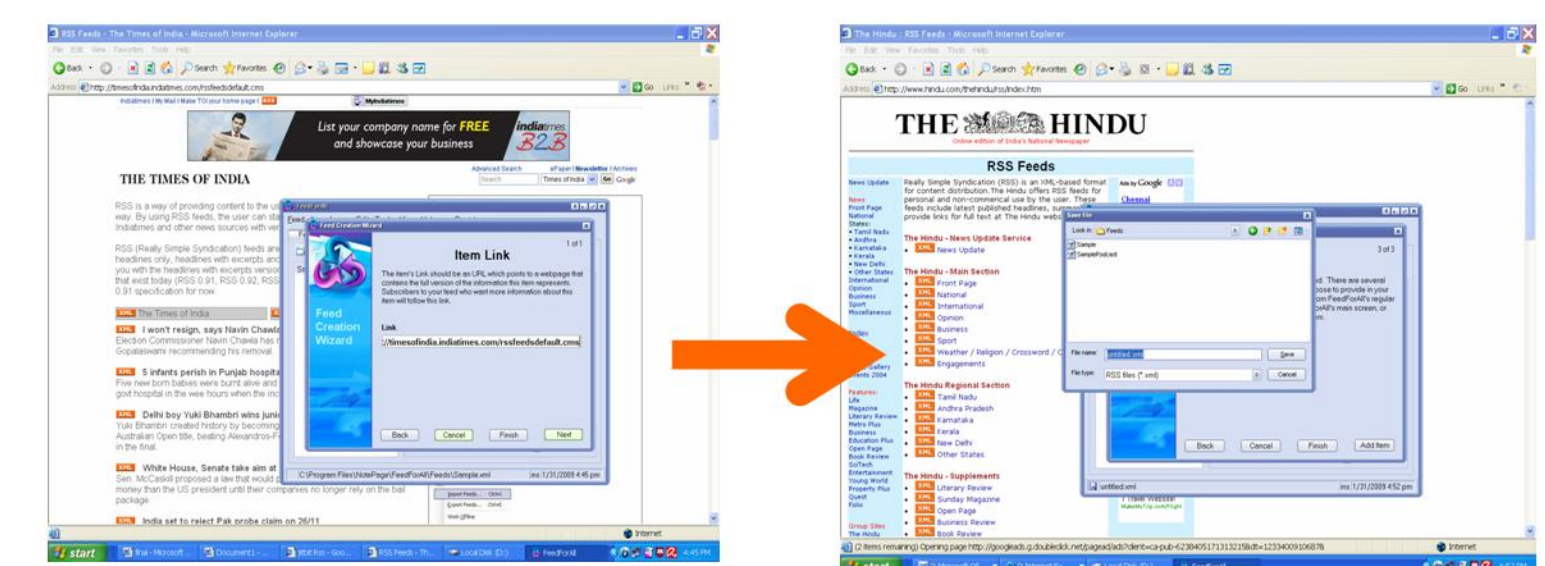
RSS Feeds - The Times of India - Microsoft Internet Explorer

File Edit View Favorites Tools Help

Back Search Favorites

Address http://timesofindia.indiatimes.com/rssfeedsdefault.cms

Go Links

List your company name for FREE and showcase your business

indiatimes B2B

THE TIMES OF INDIA

RSS is a way of providing content to the us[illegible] way. By using RSS feeds, the user can sta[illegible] Indiatimes and other news sources with ver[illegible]

RSS (Really Simple Syndication) feeds are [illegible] headlines only, headlines with excerpts and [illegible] you with the headlines with excerpts version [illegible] that exist today (RSS 0.91, RSS 0.92, RSS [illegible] 0.91 specification for now.

XML The Times of India

XML I won't resign, says Navin Chawla
Election Commissioner Navin Chawla has r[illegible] Gopalaswami recommending his removal.

XML 5 infants perish in Punjab hospita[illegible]
Five new born babies were burnt alive and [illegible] govt hospital in the wee hours when the inc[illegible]

XML Delhi boy Yuki Bhambri wins junio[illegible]
Yuki Bhambri created history by becoming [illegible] Australian Open title, beating Alexandros-F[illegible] in the final.

XML White House, Senate take aim at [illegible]
Sen. McCaskill proposed a law that would p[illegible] money than the US president until their companies no longer rely on the bail package.

XML India set to reject Pak probe claim on 26/11

Feed Creation Wizard

Item Link

1 of 1

The item's Link should be an URL which points to a webpage that contains the full version of the information this item represents. Subscribers to your feed who want more information about this item will follow this link.

Feed Creation Wizard

Link

://timesofindia.indiatimes.com/rssfeedsdefault.cms

Back Cancel Finish Next

C:\Program Files\NotePage\FeedForAll\Feeds\Sample.xml

ins 1/31/2009 4:45 pm

Internet

start

4:45 PM

The Hindu : RSS Feeds - Microsoft Internet Explorer

File Edit View Favorites Tools Help

Address http://www.hindu.com/thehindu/rss/index.htm

THE HINDU

Online edition of India's National Newspaper

RSS Feeds

News Update

News
Front Page
National
States:
• Tamil Nadu
• Andhra
• Karnataka
• Kerala
• New Delhi
• Other States
International
Opinion
Business
Sport
Miscellaneous

Features:
Life
Magazine
Literary Review
Metro Plus
Business
Education Plus
Open Page
Book Review
SciTech
Entertainment
Young World
Property Plus
Quest
Folio

Group Sites
The Hindu

Really Simple Syndication (RSS) is an XML-based format for content distribution. The Hindu offers RSS feeds for personal and non-commercial use by the user. These feeds include latest published headlines, summaries and provide links for full text at The Hindu webs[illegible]

Ads by Google

Chennai

The Hindu - News Update Service
XML News Update

The Hindu - Main Section
XML Front Page
XML National
XML International
XML Opinion
XML Business
XML Sport
XML Weather / Religion / Crossword / C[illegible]
XML Engagements

The Hindu Regional Section
XML Tamil Nadu
XML Andhra Pradesh
XML Karnataka
XML Kerala
XML New Delhi
XML Other States

The Hindu - Supplements
XML Literary Review
XML Sunday Magazine
XML Open Page
XML Business Review
XML Book Review

Save File

Look in: Feeds

Sample
SamplePodcast

File name: untitled.xml
Save

File type: RSS files (*.xml)
Cancel

3 of 3

d. There are several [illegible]ose to provide in your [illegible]om FeedForAll's regular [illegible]orAll's main screen, or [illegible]m.

Back Cancel Finish Add Item

untitled.xml

ins 1/31/2009 4:52 pm

(2 items remaining) Opening page http://googleads.g.doubleclick.net/pagead/ads?client=ca-pub-6238405171313215&dt=1233400910687&

Internet